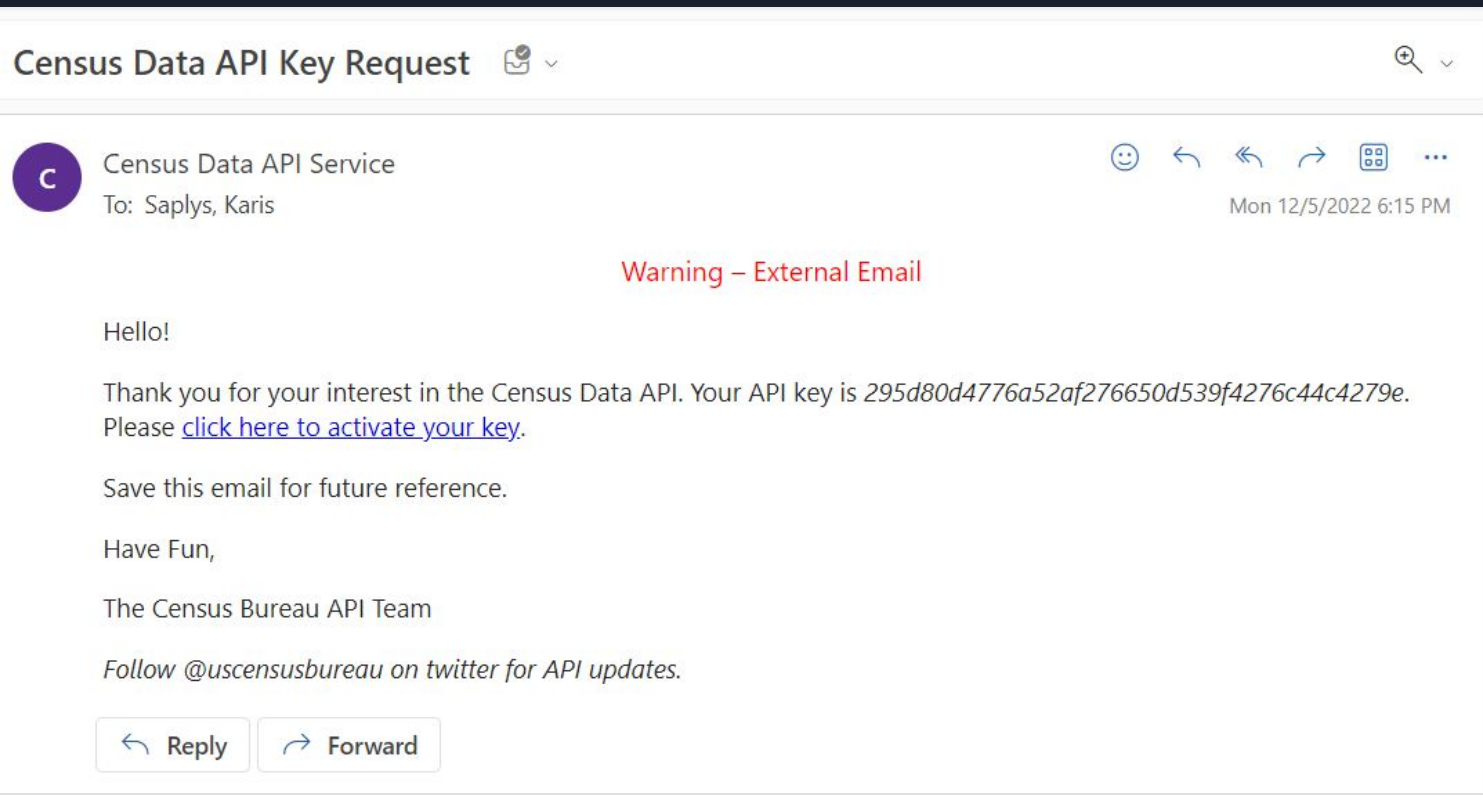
Census Data API Key Request

C

Census Data API Service
To: Saplys, Karis

Mon 12/5/2022 6:15 PM

Warning – External Email

Hello!

Thank you for your interest in the Census Data API. Your API key is *295d80d4776a52af276650d539f4276c44c4279e*. Please click here to activate your key.

Save this email for future reference.

Have Fun,

The Census Bureau API Team

*Follow @uscensusbureau on twitter for API updates.*

Reply

Forward